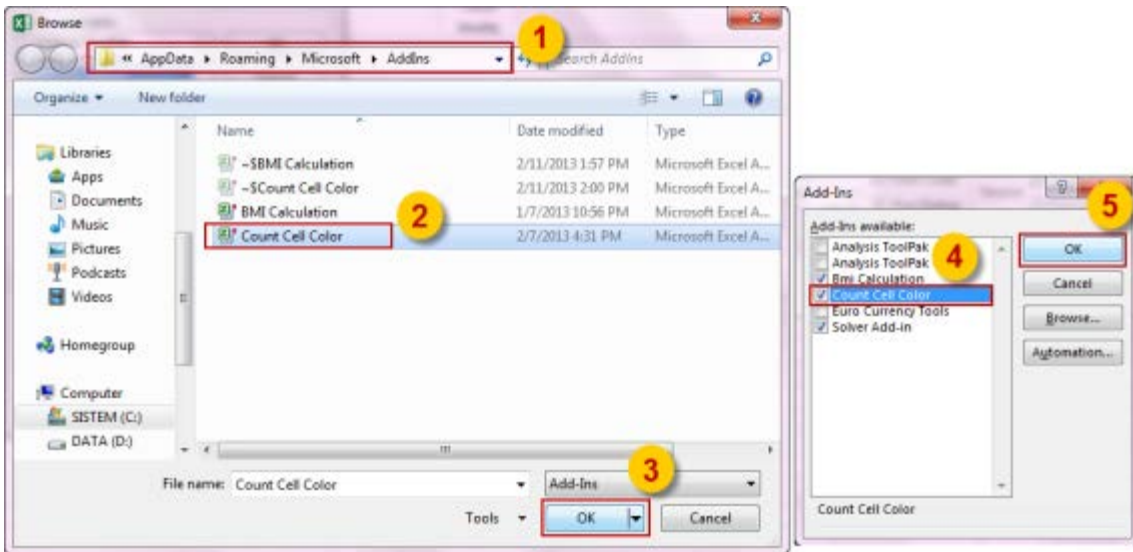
Browse

« AppData ▸ Roaming ▸ Microsoft ▸ AddIns

1

Search AddIns

Organize ▾

New folder

Libraries

Apps

Documents

Music

Pictures

Podcasts

Videos

Homegroup

Computer

SISTEM (C:)

DATA (D:)

| Name | Date modified | Type |
|---|---|---|
| ~$BMI Calculation | 2/11/2013 1:57 PM | Microsoft Excel A... |
| ~$Count Cell Color | 2/11/2013 2:00 PM | Microsoft Excel A... |
| BMI Calculation | 1/7/2013 10:56 PM | Microsoft Excel A... |
| Count Cell Color | 2/7/2013 4:31 PM | Microsoft Excel A... |

2

File name: Count Cell Color

Add-Ins

3

Tools ▾

OK

Cancel

Add-Ins

5

Add-Ins available:

Analysis ToolPak

Analysis ToolPak

4

Bmi Calculation

Count Cell Color

Euro Currency Tools

Solver Add-in

OK

Cancel

Browse...

Automation...

Count Cell Color